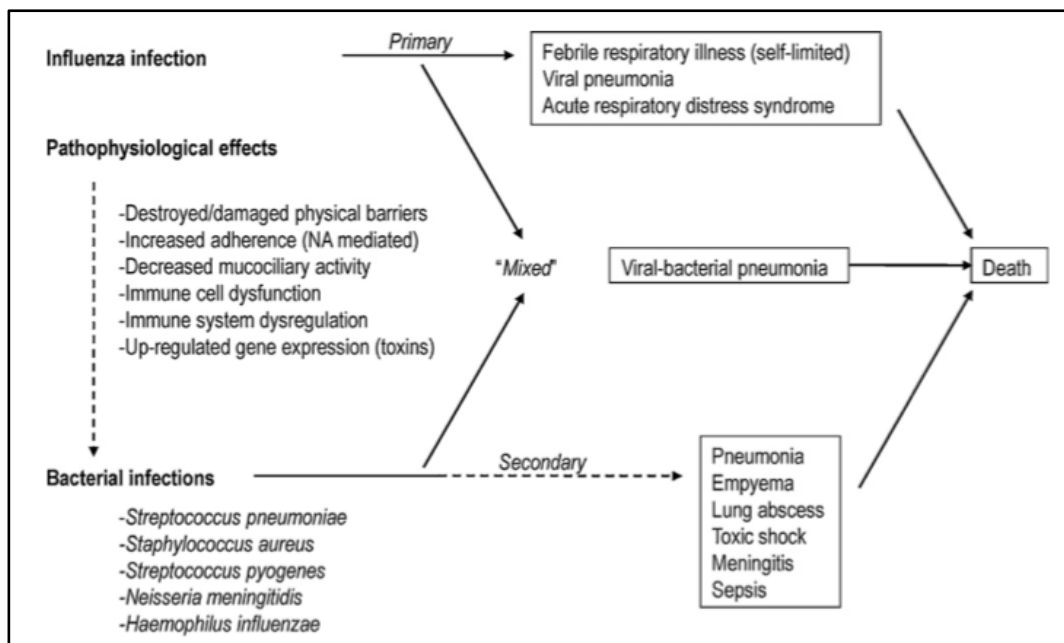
Influenza infection

Primary

Febrile respiratory illness (self-limited)
Viral pneumonia
Acute respiratory distress syndrome

Pathophysiological effects

-Destroyed/damaged physical barriers
-Increased adherence (NA mediated)
-Decreased mucociliary activity
-Immune cell dysfunction
-Immune system dysregulation
-Up-regulated gene expression (toxins)

"Mixed"

Viral-bacterial pneumonia

Death

Bacterial infections

Secondary

Pneumonia
Empyema
Lung abscess
Toxic shock
Meningitis
Sepsis

-Streptococcus pneumoniae
-Staphylococcus aureus
-Streptococcus pyogenes
-Neisseria meningitidis
-Haemophilus influenzae